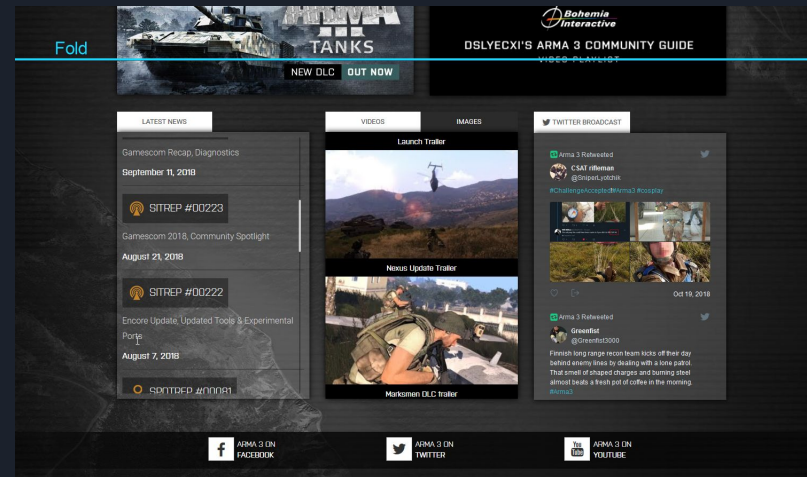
TANKS

NEW DLC OUT NOW

Fold

Bohemia Interactive

DSLYECXI'S ARMA 3 COMMUNITY GUIDE

VIDEO PLAYLIST

LATEST NEWS

Gamescom Recap, Diagnostics

September 11, 2018

SITREP #00223

Gamescom 2018, Community Spotlight

August 21, 2018

SITREP #00222

Encore Update, Updated Tools & Experimental Ports

August 7, 2018

SPOTREP #00081

VIDEOS

IMAGES

Launch Trailer

Nexus Update Trailer

Marksmen DLC trailer

TWITTER BROADCAST

Arma 3 Retweeted

CSAT rifleman
@SniperLobthlr

#ChallengeAccepted#Arma3 #cosplay

Oct 19, 2018

Arma 3 Retweeted

Greenfist
@Greenfist3000

Finnish long range recon team kicks off their day behind enemy lines by dealing with a lone patrol. That smell of shaped charges and burning steel almost beats a fresh pot of coffee in the morning. #Arma3

ARMA 3 ON FACEBOOK

ARMA 3 ON TWITTER

ARMA 3 ON YOUTUBE